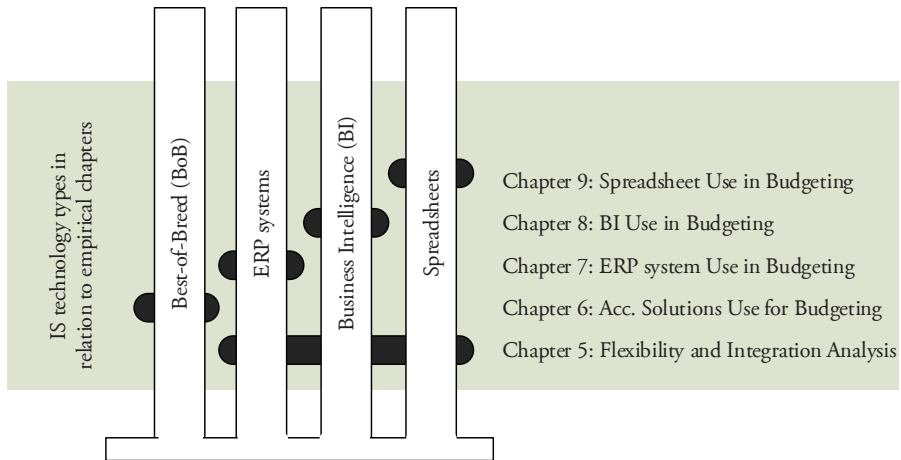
IS technology types in relation to empirical chapters

Best-of-Breed (BoB)

ERP systems

Business Intelligence (BI)

Spreadsheets

Chapter 9: Spreadsheet Use in Budgeting

Chapter 8: BI Use in Budgeting

Chapter 7: ERP system Use in Budgeting

Chapter 6: Acc. Solutions Use for Budgeting

Chapter 5: Flexibility and Integration Analysis